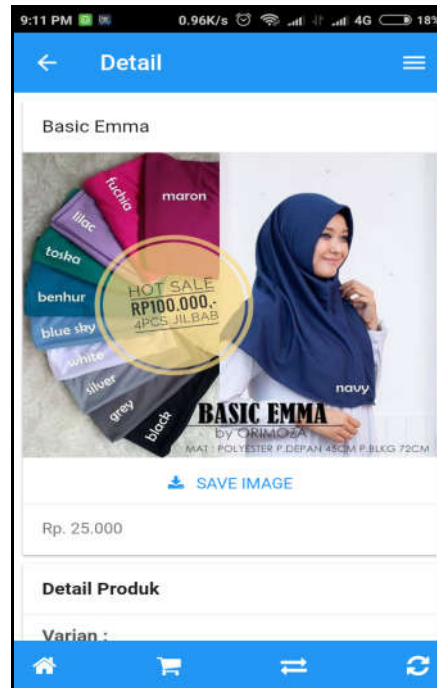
9:11 PM 0.96K/s 4G 18%

Detail

Basic Emma

fuchia
maron
lilac
tosha
benhur
HOT SALE
RP100.000,-
4PCS JILBAB
blue sky
white
silver
grey
black
navy
BASIC EMMA
by ORIMOZA
MAT : POLYESTER P.DEPAN 45CM P.BLKG 72CM

SAVE IMAGE

Rp. 25.000

Detail Produk

Varian :